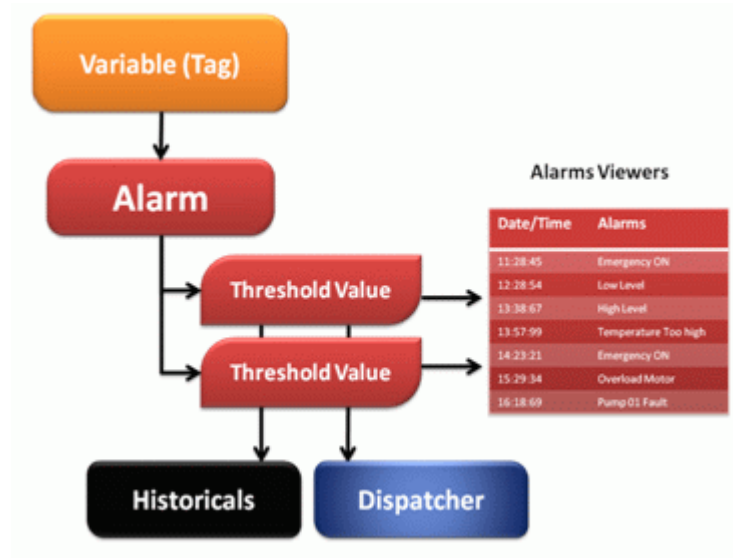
Variable (Tag)

Alarm

Threshold Value

Threshold Value

Historicals

Dispatcher

Alarms Viewers

| Date/Time | Alarms |
|---|---|
| 11:28:45 | Emergency ON |
| 12:28:54 | Low Level |
| 13:38:67 | High Level |
| 13:57:99 | Temperature Too high |
| 14:23:21 | Emergency ON |
| 15:29:34 | Overload Motor |
| 16:18:69 | Pump 01 Fault |